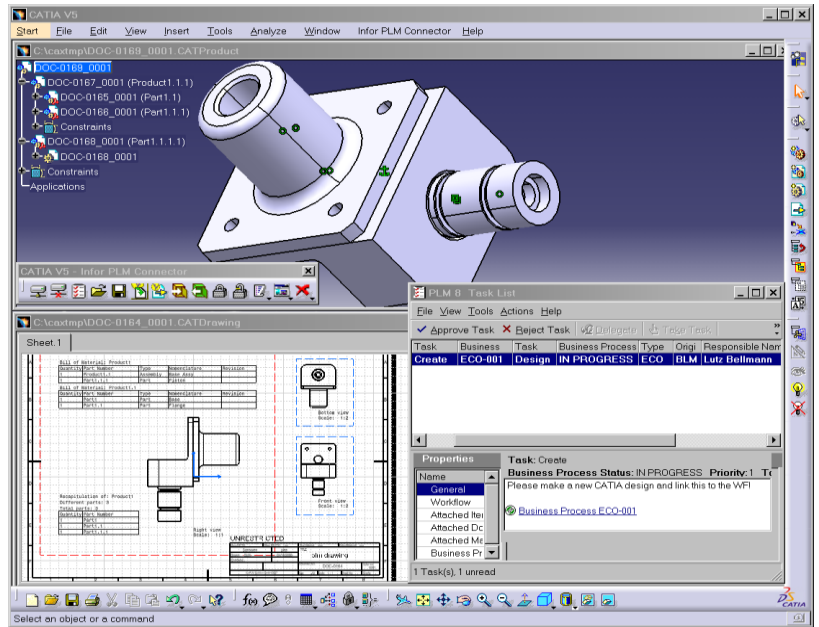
CATIA V5

Start File Edit View Insert Tools Analyze Window Infor PLM Connector Help

C:\caxtmp\DOC-0169_0001.CATProduct

DOC-0169_0001
DOC-0167_0001 (Product1.1.1)
DOC-0165_0001 (Part1.1)
DOC-0166_0001 (Part1.1)
Constraints
DOC-0168_0001 (Part1.1.1.1)
DOC-0168_0001
Constraints
Applications

CATIA V5 - Infor PLM Connector

C:\caxtmp\DOC-0164_0001.CATDrawing

Sheet.1

Bill of Material: Product1
Quantity Part Number Type Nomenclature Revision
1 Product1.1 Assembly
1 Part1.1 Part

Bill of Material: Product1
Quantity Part Number Type Nomenclature Revision
1 Part1 Part
1 Part1.1 Part

Recapitulation of: Product1
Different parts: 3
Total parts: 3
Quantity Part Number
1 Part1
1 Part1.1
1 Part1.1.1

Bottom view
Scale: 1:2

Front view
Scale: 1:2

Right view
Scale: 1:2

UNRESTRICTED

plm drawing

PLM 8 Task List

File View Tools Actions Help

Approve Task Reject Task Delegate Take Task

| Task | Business | Task | Business Process | Type | Origi | Responsible Nam |
|---|---|---|---|---|---|---|
| Create | ECO-001 | Design | IN PROGRESS | ECO | BLM | Lutz Bellmann |

Properties
Name
General
Workflow
Attached Iter
Attached Dc
Attached Ma
Business Pr

Task: Create
Business Process Status: IN PROGRESS Priority: 1 To
Please make a new CATIA design and link this to the WFI

Business Process ECO-001

1 Task(s), 1 unread

CATIA

Select an object or a command